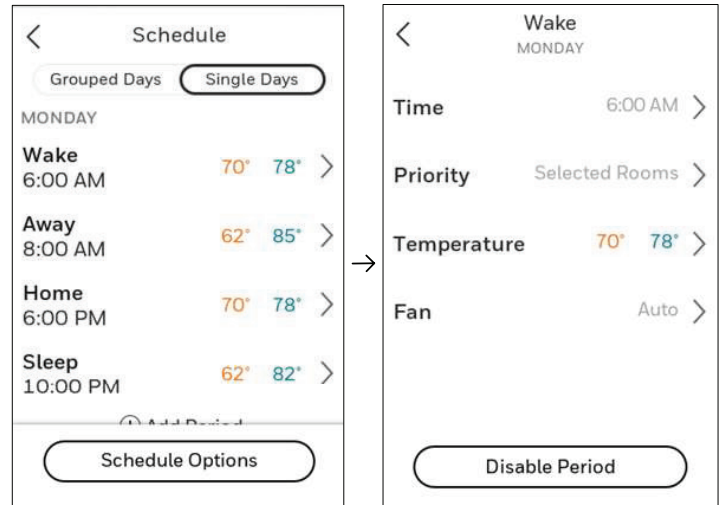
Schedule

Grouped Days | Single Days

MONDAY

Wake
6:00 AM
70° 78°

Away
8:00 AM
62° 85°

Home
6:00 PM
70° 78°

Sleep
10:00 PM
62° 82°

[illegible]

Schedule Options

→

Wake
MONDAY

Time 6:00 AM

Priority Selected Rooms

Temperature 70° 78°

Fan Auto

Disable Period